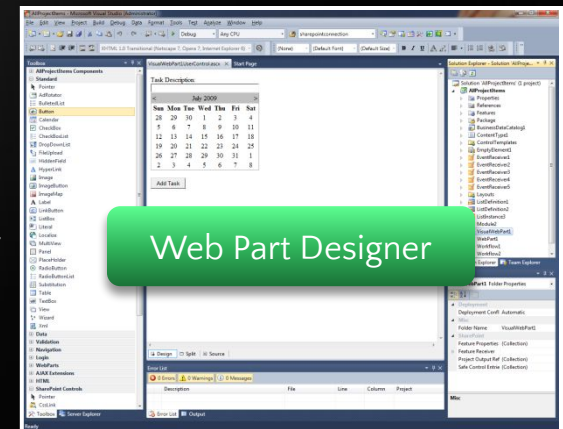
AllProjectItems - Microsoft Visual Studio (Administrator)

File Edit View Project Build Debug Data Format Tools Test Analyze Window Help

Debug Any CPU sharepointconnection

XHTML 1.0 Transitional (Netscape 7, Opera 7, Internet Explorer 6) (None) (Default Font) (Default Size)

Toolbox
AllProjectItems Components
Standard
Pointer
AdRotator
BulletedList
Button
Calendar
CheckBox
CheckBoxList
DropDownList
FileUpload
HiddenField
HyperLink
Image
ImageButton
ImageMap
Label
LinkButton
ListBox
Literal
Localize
MultiView
Panel
PlaceHolder
RadioButton
RadioButtonList
Substitution
Table
TextBox
View
Wizard
Xml
Data
Validation
Navigation
Login
WebParts
AJAX Extensions
HTML
SharePoint Controls
Pointer
CssLink

Toolbox Server Explorer

VisualWebPart1UserControl.ascx Start Page

Task Description

| < | | | July 2009 | | | > |
|---|---|---|---|---|---|---|
| Sun | Mon | Tue | Wed | Thu | Fri | Sat |
| 28 | 29 | 30 | 1 | 2 | 3 | 4 |
| 5 | 6 | 7 | 8 | 9 | 10 | 11 |
| 12 | 13 | 14 | 15 | 16 | 17 | 18 |
| 19 | 20 | 21 | 22 | 23 | 24 | 25 |
| 26 | 27 | 28 | 29 | 30 | 31 | 1 |
| 2 | 3 | 4 | 5 | 6 | 7 | 8 |

Add Task

Web Part Designer

Design Split Source

Error List
0 Errors 0 Warnings 0 Messages
Description File Line Column Project

Error List Output

Solution Explorer - Solution 'AllProjectItems' (1 project)
Solution 'AllProjectItems' (1 project)
AllProjectItems
Properties
References
Features
Package
BusinessDataCatalog1
ContentType1
ControlTemplates
EmptyElement1
EventReceiver1
EventReceiver2
EventReceiver3
EventReceiver4
EventReceiver5
Layouts
ListDefinition1
ListDefinition2
ListInstance1
Module1
VisualWebPart1
WebPart1
Workflow1
Workflow2

Explorer Team Explorer

WebPart1 Folder Properties
Deployment
Deployment Conf Automatic
Misc
Folder Name VisualWebPart1
SharePoint
Feature Properties (Collection)
Feature Receiver
Project Output Ref (Collection)
Safe Control Entrie (Collection)

Misc

Ready